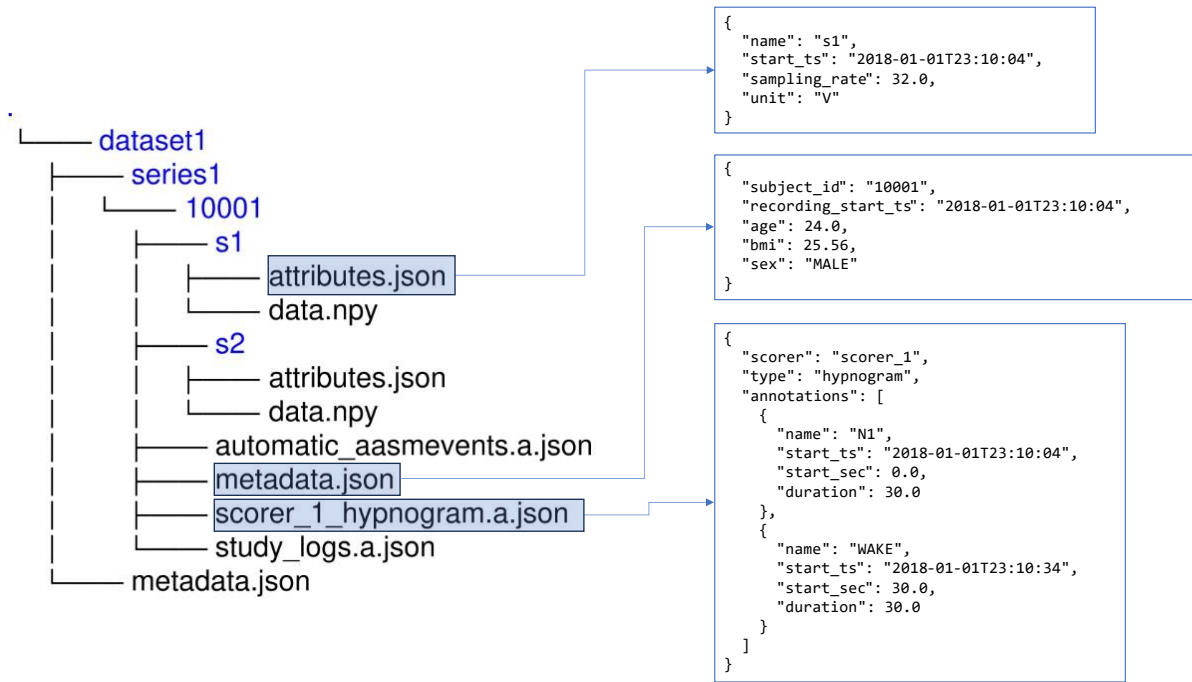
.
└──── dataset1
 ├──── series1
 │ └──── 10001
 │ ├──── s1
 │ │ ├──── attributes.json
 │ │ └──── data.npy
 │ ├──── s2
 │ │ ├──── attributes.json
 │ │ └──── data.npy
 │ ├──── automatic_aasmevents.a.json
 │ ├──── metadata.json
 │ ├──── scorer_1_hypnogram.a.json
 │ └──── study_logs.a.json
 └──── metadata.json

{
"name": "s1",
"start_ts": "2018-01-01T23:10:04",
"sampling_rate": 32.0,
"unit": "V"
}

{
"subject_id": "10001",
"recording_start_ts": "2018-01-01T23:10:04",
"age": 24.0,
"bmi": 25.56,
"sex": "MALE"
}

{
"scorer": "scorer_1",
"type": "hypnogram",
"annotations": [
{
"name": "N1",
"start_ts": "2018-01-01T23:10:04",
"start_sec": 0.0,
"duration": 30.0
},
{
"name": "WAKE",
"start_ts": "2018-01-01T23:10:34",
"start_sec": 30.0,
"duration": 30.0
}
]
}